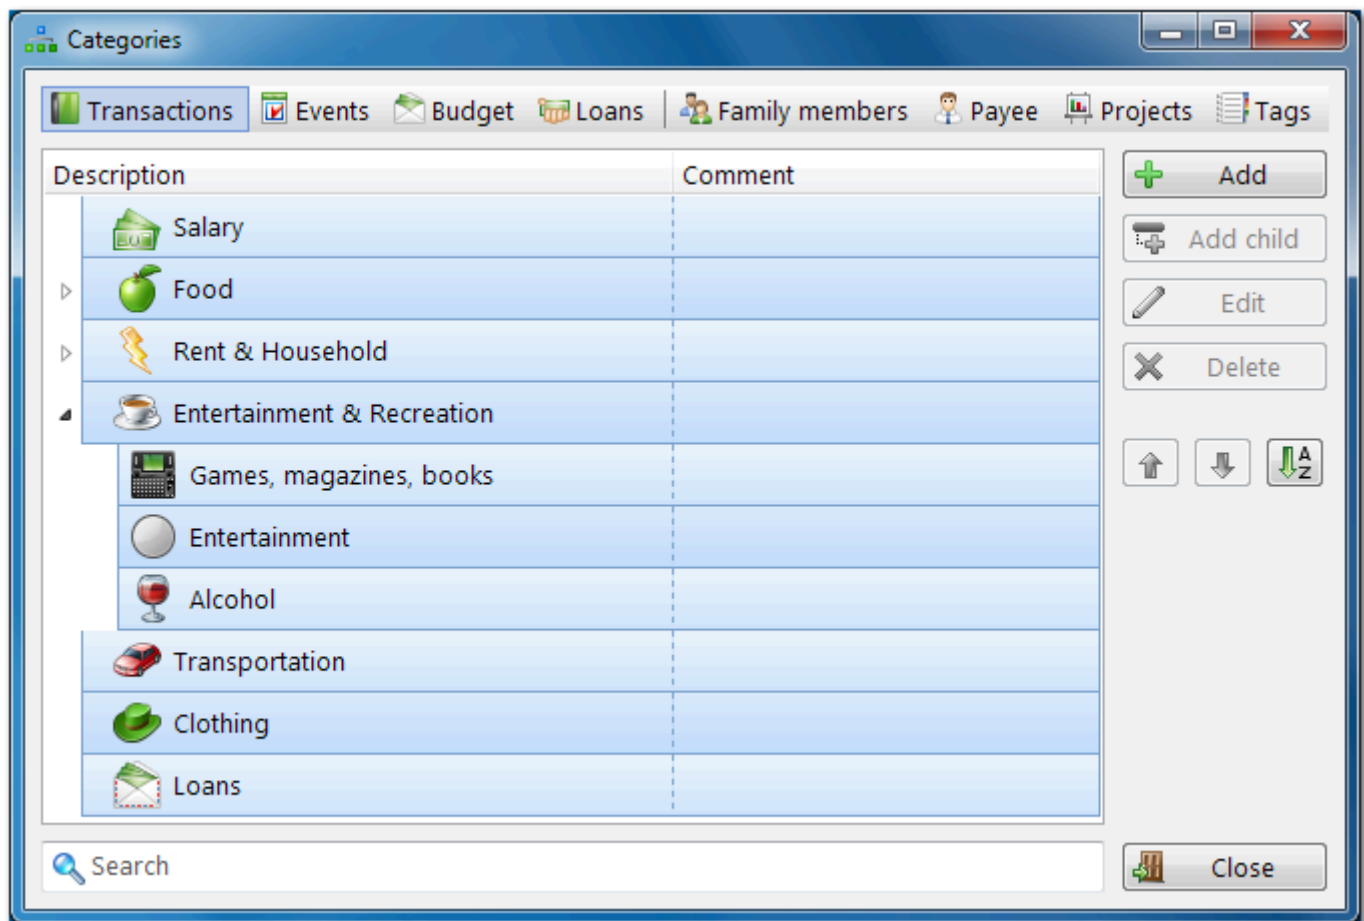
Categories

Transactions | Events | Budget | Loans | Family members | Payee | Projects | Tags

| Description | Comment |
|---|---|
| Salary | |
| Food | |
| Rent & Household | |
| Entertainment & Recreation | |
| Games, magazines, books | |
| Entertainment | |
| Alcohol | |
| Transportation | |
| Clothing | |
| Loans | |

Add
Add child
Edit
Delete

Search

Close